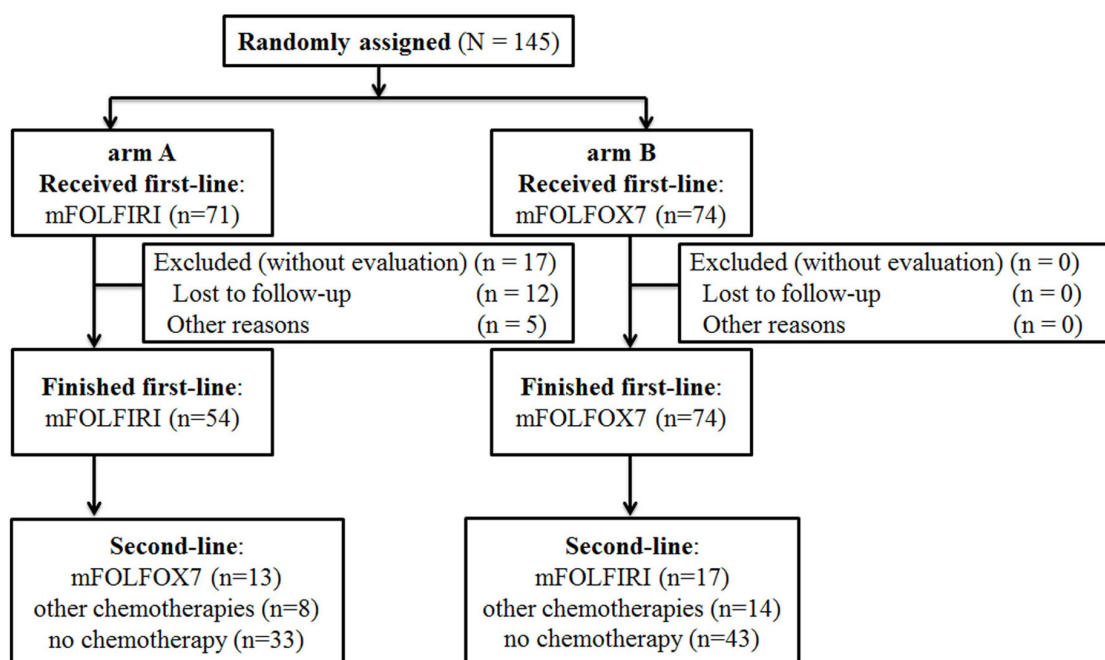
Randomly assigned (N = 145)

arm A
Received first-line:
mFOLFIRI (n=71)

arm B
Received first-line:
mFOLFOX7 (n=74)

Excluded (without evaluation) (n = 17)
Lost to follow-up (n = 12)
Other reasons (n = 5)

Excluded (without evaluation) (n = 0)
Lost to follow-up (n = 0)
Other reasons (n = 0)

Finished first-line:
mFOLFIRI (n=54)

Finished first-line:
mFOLFOX7 (n=74)

Second-line:
mFOLFOX7 (n=13)
other chemotherapies (n=8)
no chemotherapy (n=33)

Second-line:
mFOLFIRI (n=17)
other chemotherapies (n=14)
no chemotherapy (n=43)